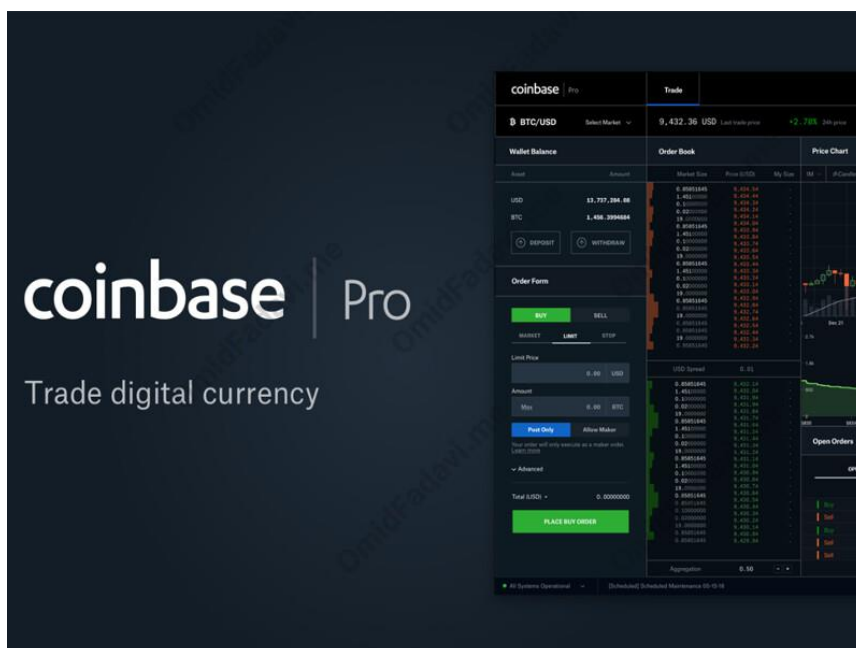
coinbase | Pro

Trade digital currency

coinbase | Pro

Trade

BTC/USD Select Market

9,432.36 USD Last trade price

+2.78% 24h price

Wallet Balance

Asset Amount

USD 13,737,204.08

BTC 1,456.3994684

DEPOSIT

WITHDRAW

Order Form

BUY SELL

MARKET LIMIT STOP

Limit Price

0.00 USD

Amount

Max 0.00 BTC

Post Only Allow Maker

Your order will only execute as a maker order. Learn more

Advanced

Total (USD) 0.00000000

PLACE BUY ORDER

Order Book

Market Size Price (USD) My Size

USD Spread 0.01

Aggregation 0.50

Price Chart

Open Orders

Buy

Sell

Buy

Sell

Sell

All Systems Operational

[Scheduled] Scheduled Maintenance

OmidFadavi